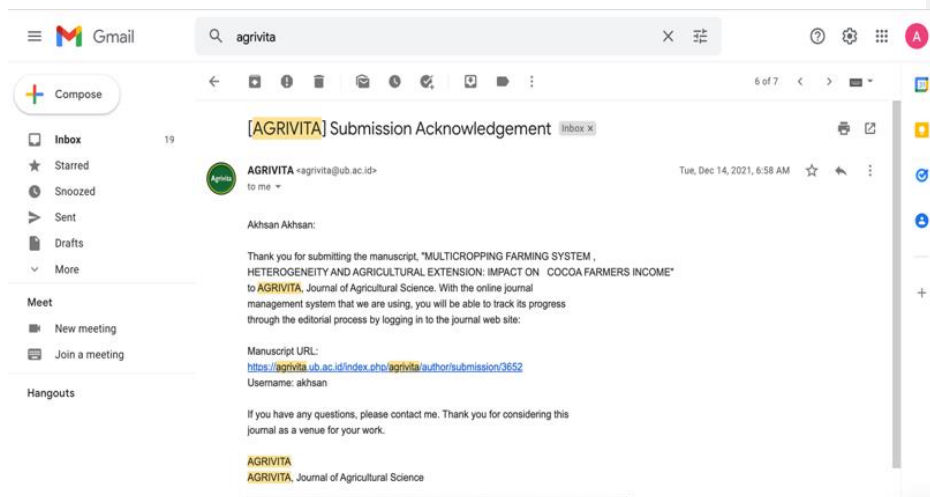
Gmail
agrivita
A
Compose
Inbox 19
Starred
Snoozed
Sent
Drafts
More
Meet
New meeting
Join a meeting
Hangouts
6 of 7
[AGRIVITA] Submission Acknowledgement Inbox ×
Agrivita
AGRIVITA <agrivita@ub.ac.id>
to me
Tue, Dec 14, 2021, 6:58 AM

Akhsan Akhsan:

Thank you for submitting the manuscript, "MULTICROPPING FARMING SYSTEM , HETEROGENEITY AND AGRICULTURAL EXTENSION: IMPACT ON COCOA FARMERS INCOME" to AGRIVITA, Journal of Agricultural Science. With the online journal management system that we are using, you will be able to track its progress through the editorial process by logging in to the journal web site:

Manuscript URL:
https://agrivita.ub.ac.id/index.php/agrivita/author/submission/3652
Username: akhsan

If you have any questions, please contact me. Thank you for considering this journal as a venue for your work.

AGRIVITA
AGRIVITA, Journal of Agricultural Science